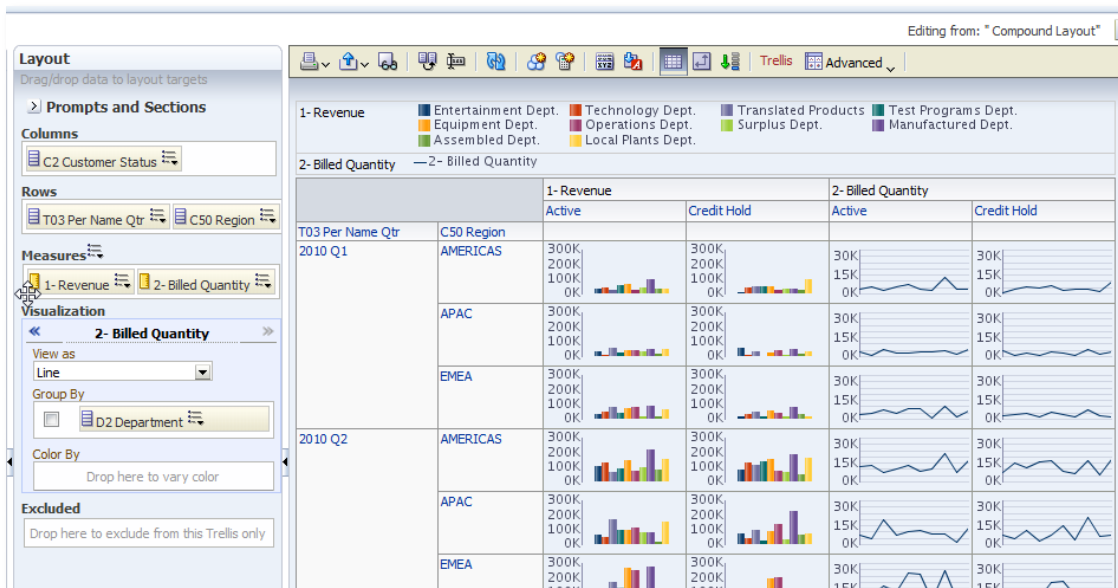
Editing from: "Compound Layout"

Layout
Drag/drop data to layout targets
Prompts and Sections
Columns
C2 Customer Status
Rows
T03 Per Name Qtr
C50 Region
Measures
1- Revenue
2- Billed Quantity
Visualization
2- Billed Quantity
View as
Line
Group By
D2 Department
Color By
Drop here to vary color
Excluded
Drop here to exclude from this Trellis only

Trellis
Advanced

1- Revenue
Entertainment Dept.
Technology Dept.
Translated Products
Test Programs Dept.
Equipment Dept.
Operations Dept.
Surplus Dept.
Manufactured Dept.
Assembled Dept.
Local Plants Dept.
2- Billed Quantity
2- Billed Quantity

| | | 1- Revenue | | 2- Billed Quantity | |
|---|---|---|---|---|---|
| | | Active | Credit Hold | Active | Credit Hold |
| T03 Per Name Qtr | C50 Region | | | | |
| 2010 Q1 | AMERICAS | 300K 200K 100K 0K | 300K 200K 100K 0K | 30K 15K 0K | 30K 15K 0K |
| | APAC | 300K 200K 100K 0K | 300K 200K 100K 0K | 30K 15K 0K | 30K 15K 0K |
| | EMEA | 300K 200K 100K 0K | 300K 200K 100K 0K | 30K 15K 0K | 30K 15K 0K |
| 2010 Q2 | AMERICAS | 300K 200K 100K 0K | 300K 200K 100K 0K | 30K 15K 0K | 30K 15K 0K |
| | APAC | 300K 200K 100K 0K | 300K 200K 100K 0K | 30K 15K 0K | 30K 15K 0K |
| | EMEA | 300K 200K | 300K 200K | 30K 15K | 30K 15K |